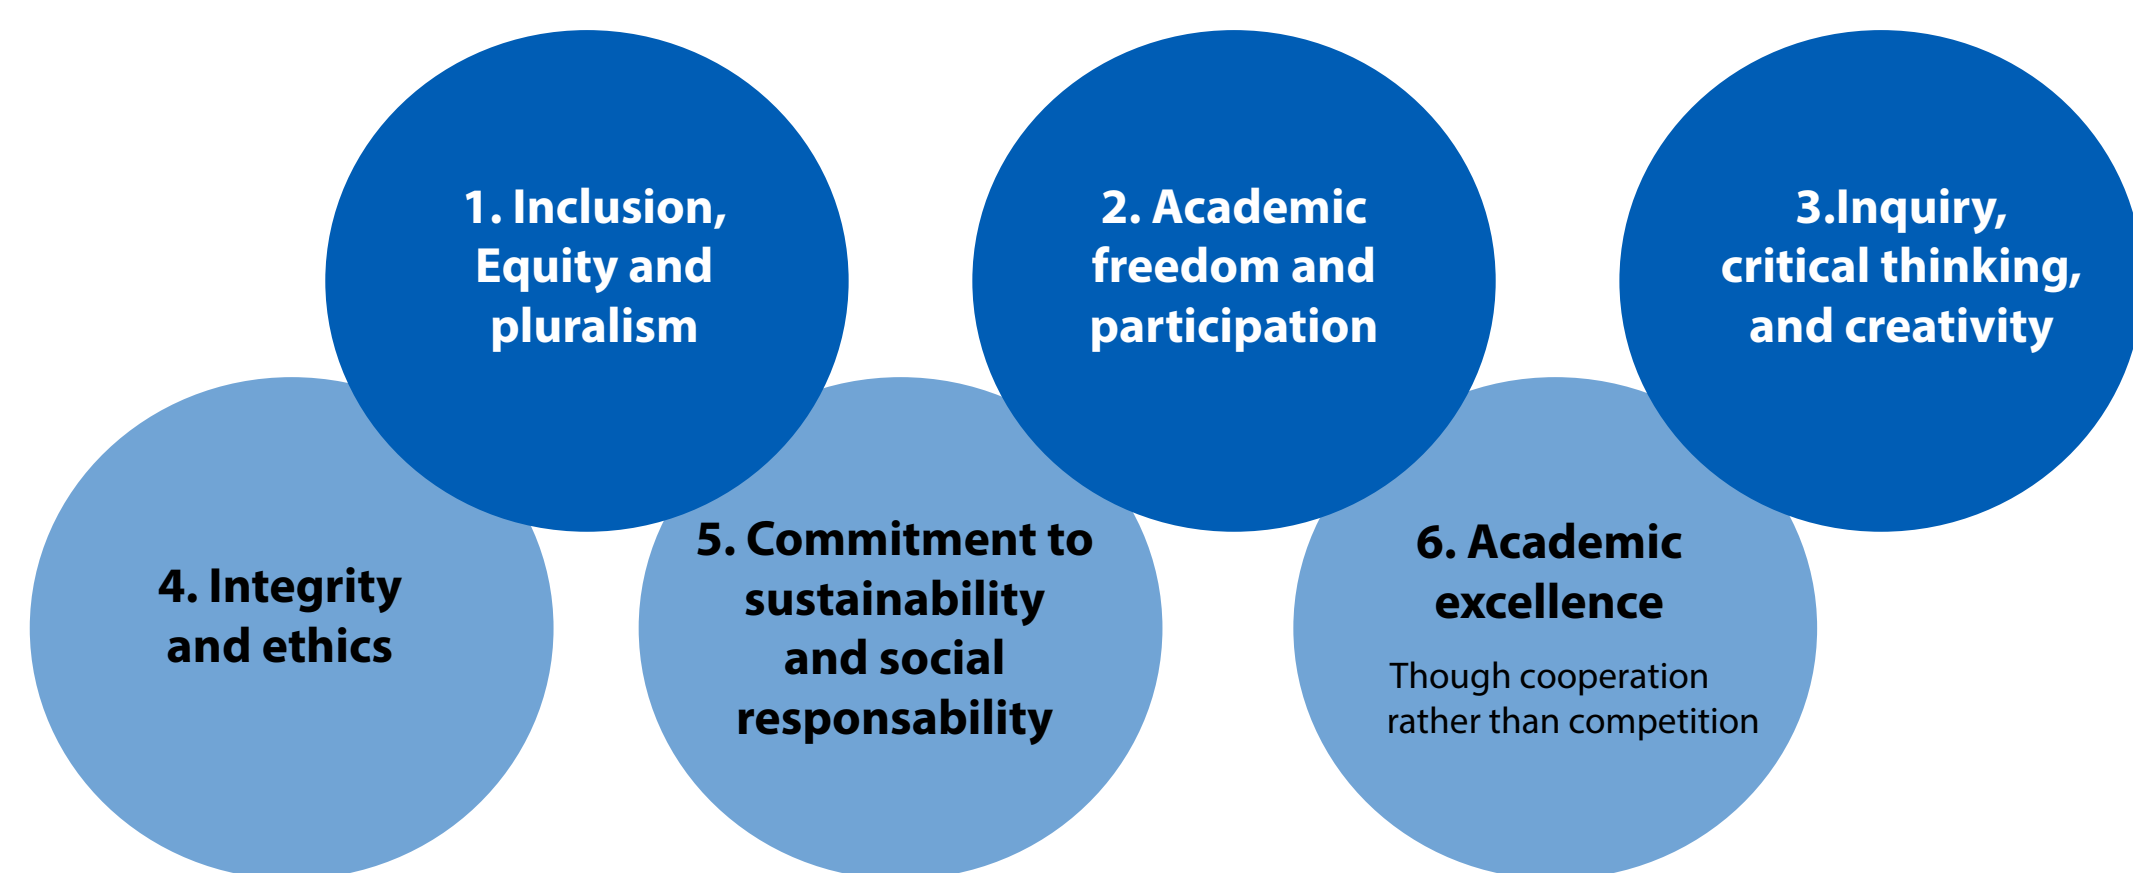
1. Inclusion, Equity and pluralism

2. Academic freedom and participation

3.Inquiry, critical thinking, and creativity

4. Integrity and ethics

5. Commitment to sustainability and social responsability

6. Academic excellence

Though cooperation rather than competition